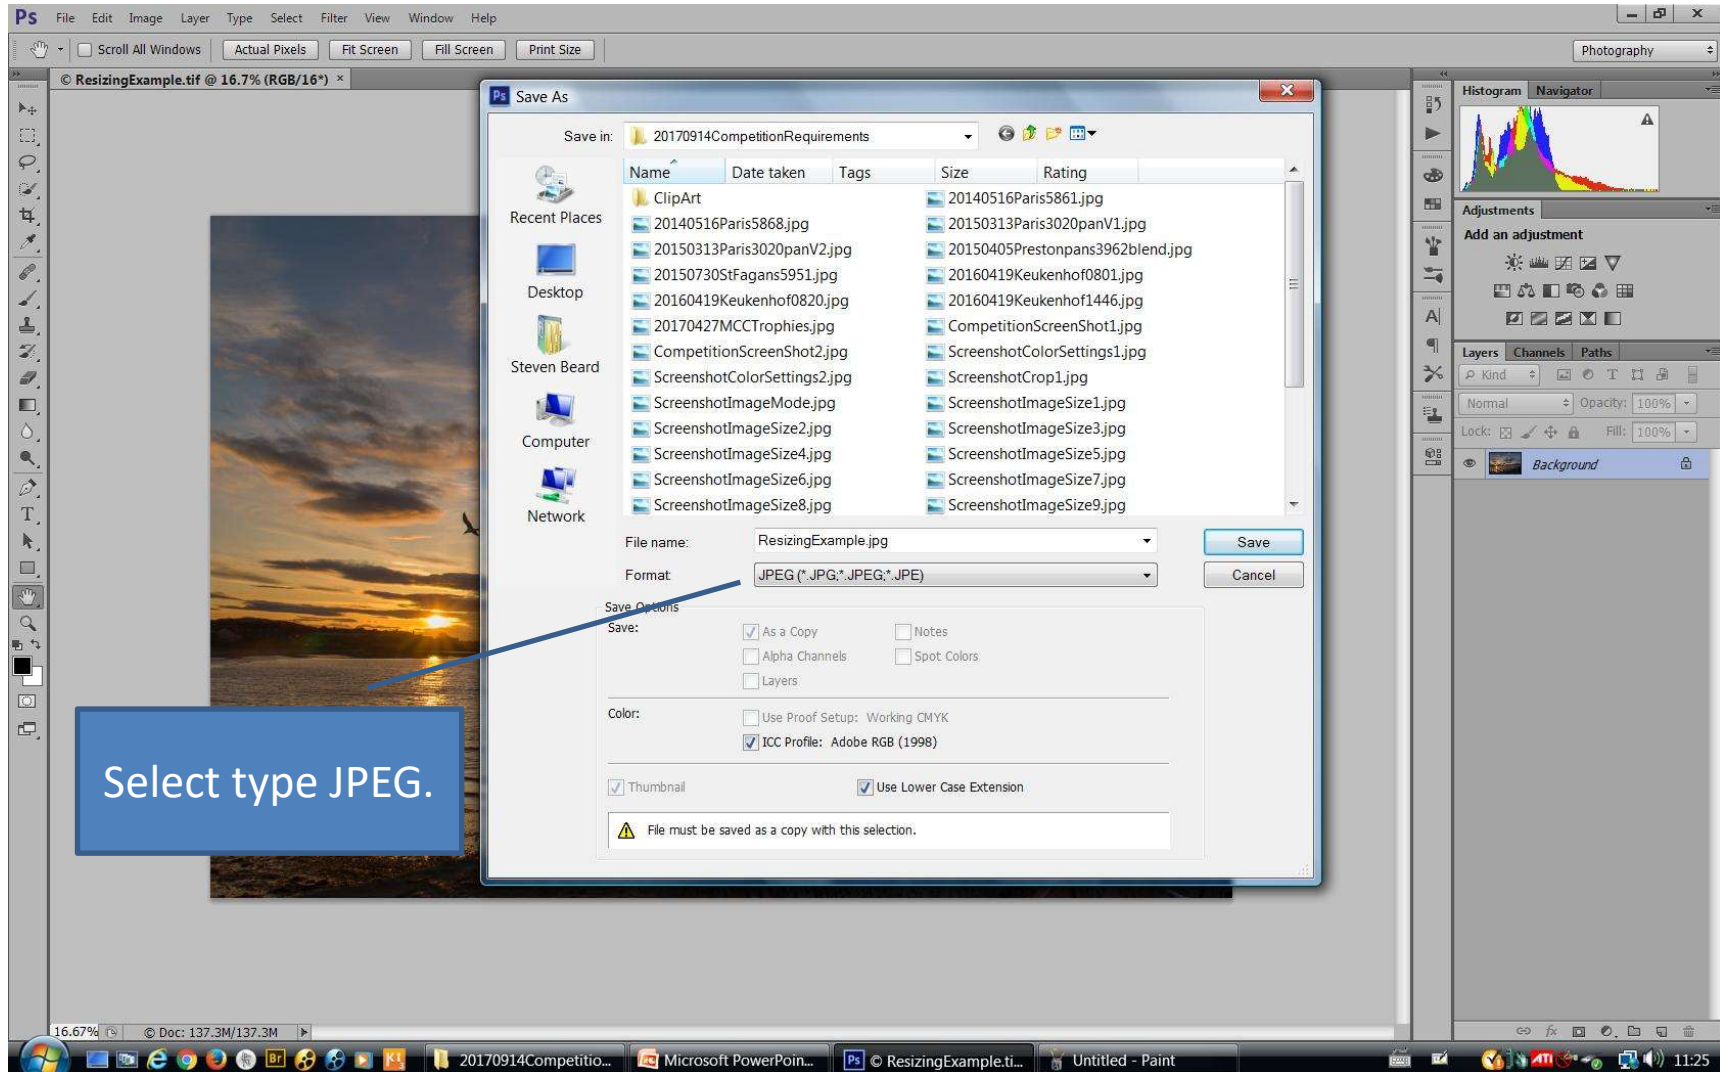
Ps File Edit Image Layer Type Select Filter View Window Help

Scroll All Windows Actual Pixels Fit Screen Fill Screen Print Size

Photography

© ResizingExample.tif @ 16.7% (RGB/16*) ×

Save As

Save in: 20170914CompetitionRequirements

Recent Places
Desktop
Steven Beard
Computer
Network

| Name | Date taken | Tags | Size | Rating |
|---|---|---|---|---|

ClipArt
20140516Paris5868.jpg
20150313Paris3020panV2.jpg
20150730StFagans5951.jpg
20160419Keukenhof0820.jpg
20170427MCCTrophies.jpg
CompetitionScreenShot2.jpg
ScreenshotColorSettings2.jpg
ScreenshotImageMode.jpg
ScreenshotImageSize2.jpg
ScreenshotImageSize4.jpg
ScreenshotImageSize6.jpg
ScreenshotImageSize8.jpg
20140516Paris5861.jpg
20150313Paris3020panV1.jpg
20150405Prestonpans3962blend.jpg
20160419Keukenhof0801.jpg
20160419Keukenhof1446.jpg
CompetitionScreenShot1.jpg
ScreenshotColorSettings1.jpg
ScreenshotCrop1.jpg
ScreenshotImageSize1.jpg
ScreenshotImageSize3.jpg
ScreenshotImageSize5.jpg
ScreenshotImageSize7.jpg
ScreenshotImageSize9.jpg

File name: ResizingExample.jpg
Save
Format: JPEG (*.JPG;*.JPEG;*.JPE)
Cancel

Save Options
Save: As a Copy Notes
Alpha Channels Spot Colors
Layers

Color: Use Proof Setup: Working CMYK
ICC Profile: Adobe RGB (1998)

Thumbnail Use Lower Case Extension

File must be saved as a copy with this selection.

Select type JPEG.

Histogram Navigator
Adjustments
Add an adjustment
Layers Channels Paths
Kind
Normal Opacity: 100%
Lock: Fill: 100%
Background

16.67% © Doc: 137.3M/137.3M

20170914Competitio... Microsoft PowerPoin... © ResizingExample.ti... Untitled - Paint 11:25